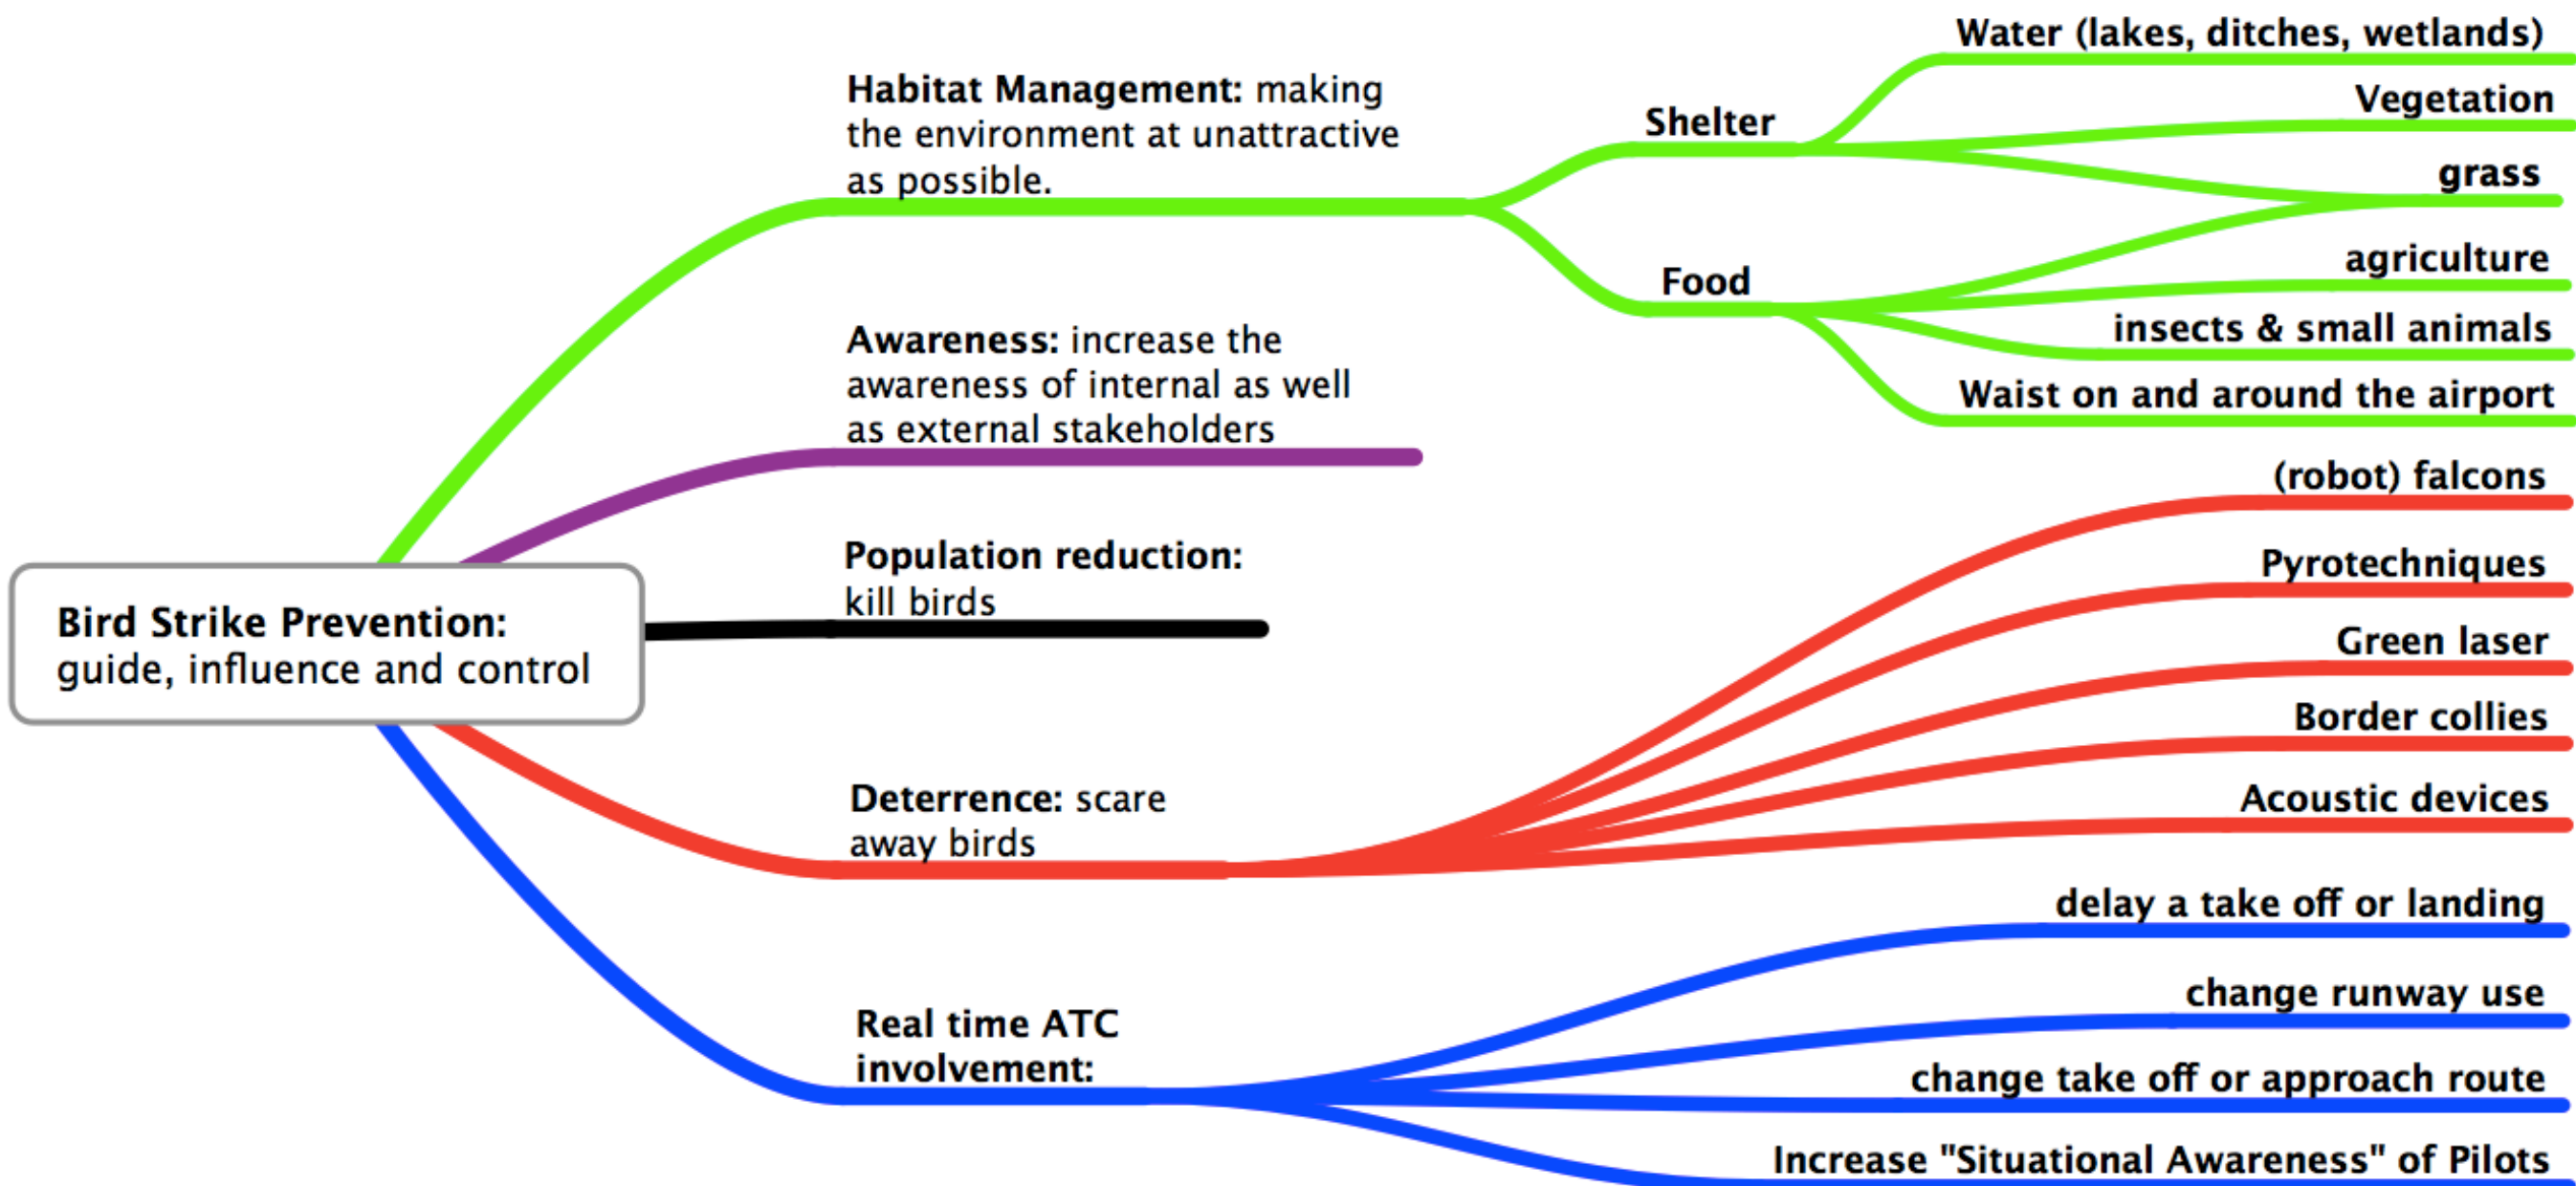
Bird Strike Prevention: guide, influence and control

Habitat Management: making the environment at unattractive as possible.

Shelter

Water (lakes, ditches, wetlands)

Vegetation

grass

Food

agriculture

insects & small animals

Waist on and around the airport

Awareness: increase the awareness of internal as well as external stakeholders

Population reduction: kill birds

Deterrence: scare away birds

(robot) falcons

Pyrotechniques

Green laser

Border collies

Acoustic devices

Real time ATC involvement:

delay a take off or landing

change runway use

change take off or approach route

Increase "Situational Awareness" of Pilots